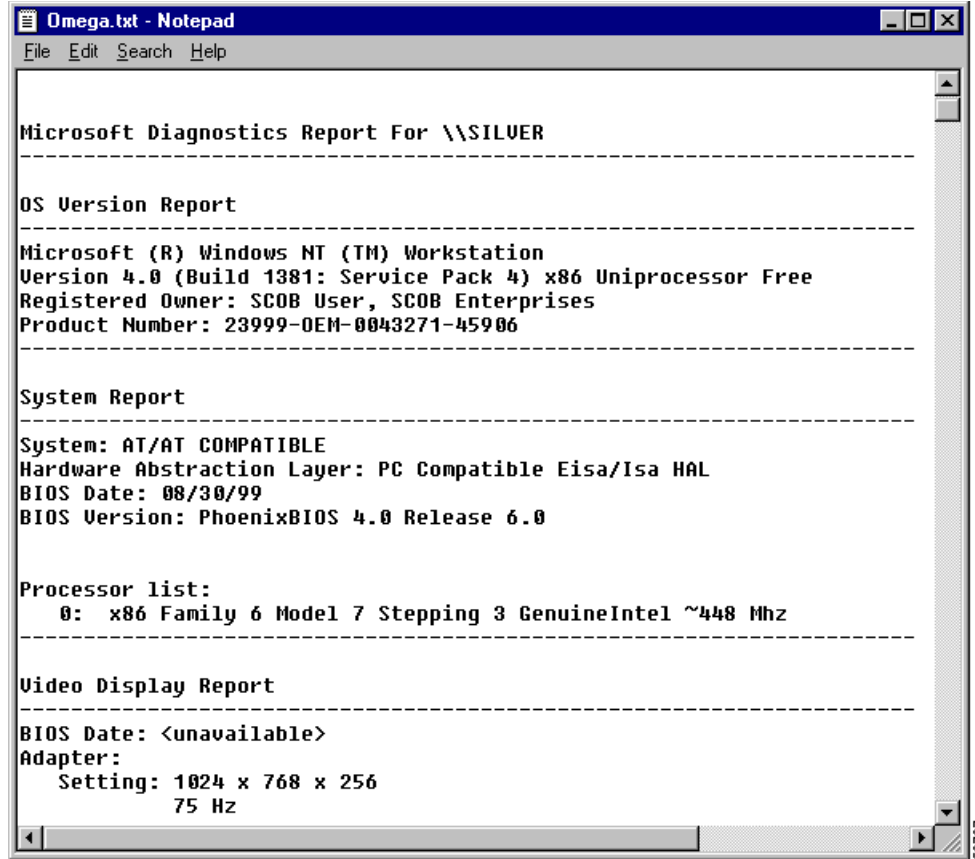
Omega.txt - Notepad

File Edit Search Help

Microsoft Diagnostics Report For \\SILVER
----------------------------------------------------------------------

OS Version Report
----------------------------------------------------------------------
Microsoft (R) Windows NT (TM) Workstation
Version 4.0 (Build 1381: Service Pack 4) x86 Uniprocessor Free
Registered Owner: SCOB User, SCOB Enterprises
Product Number: 23999-OEM-0043271-45906
----------------------------------------------------------------------

System Report
----------------------------------------------------------------------
System: AT/AT COMPATIBLE
Hardware Abstraction Layer: PC Compatible Eisa/Isa HAL
BIOS Date: 08/30/99
BIOS Version: PhoenixBIOS 4.0 Release 6.0

Processor list:
0: x86 Family 6 Model 7 Stepping 3 GenuineIntel ~448 Mhz
----------------------------------------------------------------------

Video Display Report
----------------------------------------------------------------------
BIOS Date: <unavailable>
Adapter:
Setting: 1024 x 768 x 256
75 Hz